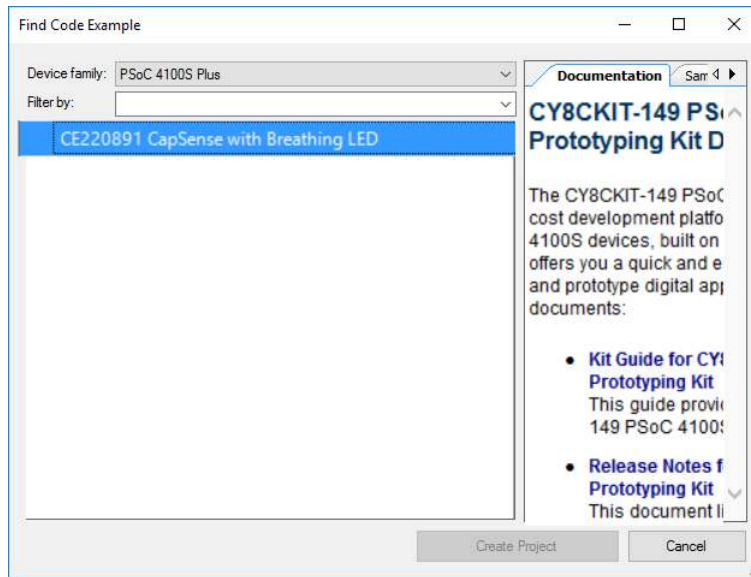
Find Code Example

Device family: PSoC 4100S Plus

Filter by:

CE220891 CapSense with Breathing LED

Documentation | Sam

CY8CKIT-149 PS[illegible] Prototyping Kit D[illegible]

The CY8CKIT-149 PSoC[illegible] cost development platfo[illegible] 4100S devices, built on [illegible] offers you a quick and e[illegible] and prototype digital ap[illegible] documents:

- Kit Guide for CY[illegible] Prototyping Kit This guide provi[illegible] 149 PSoC 4100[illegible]
- Release Notes f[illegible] Prototyping Kit This document l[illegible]

Create Project | Cancel